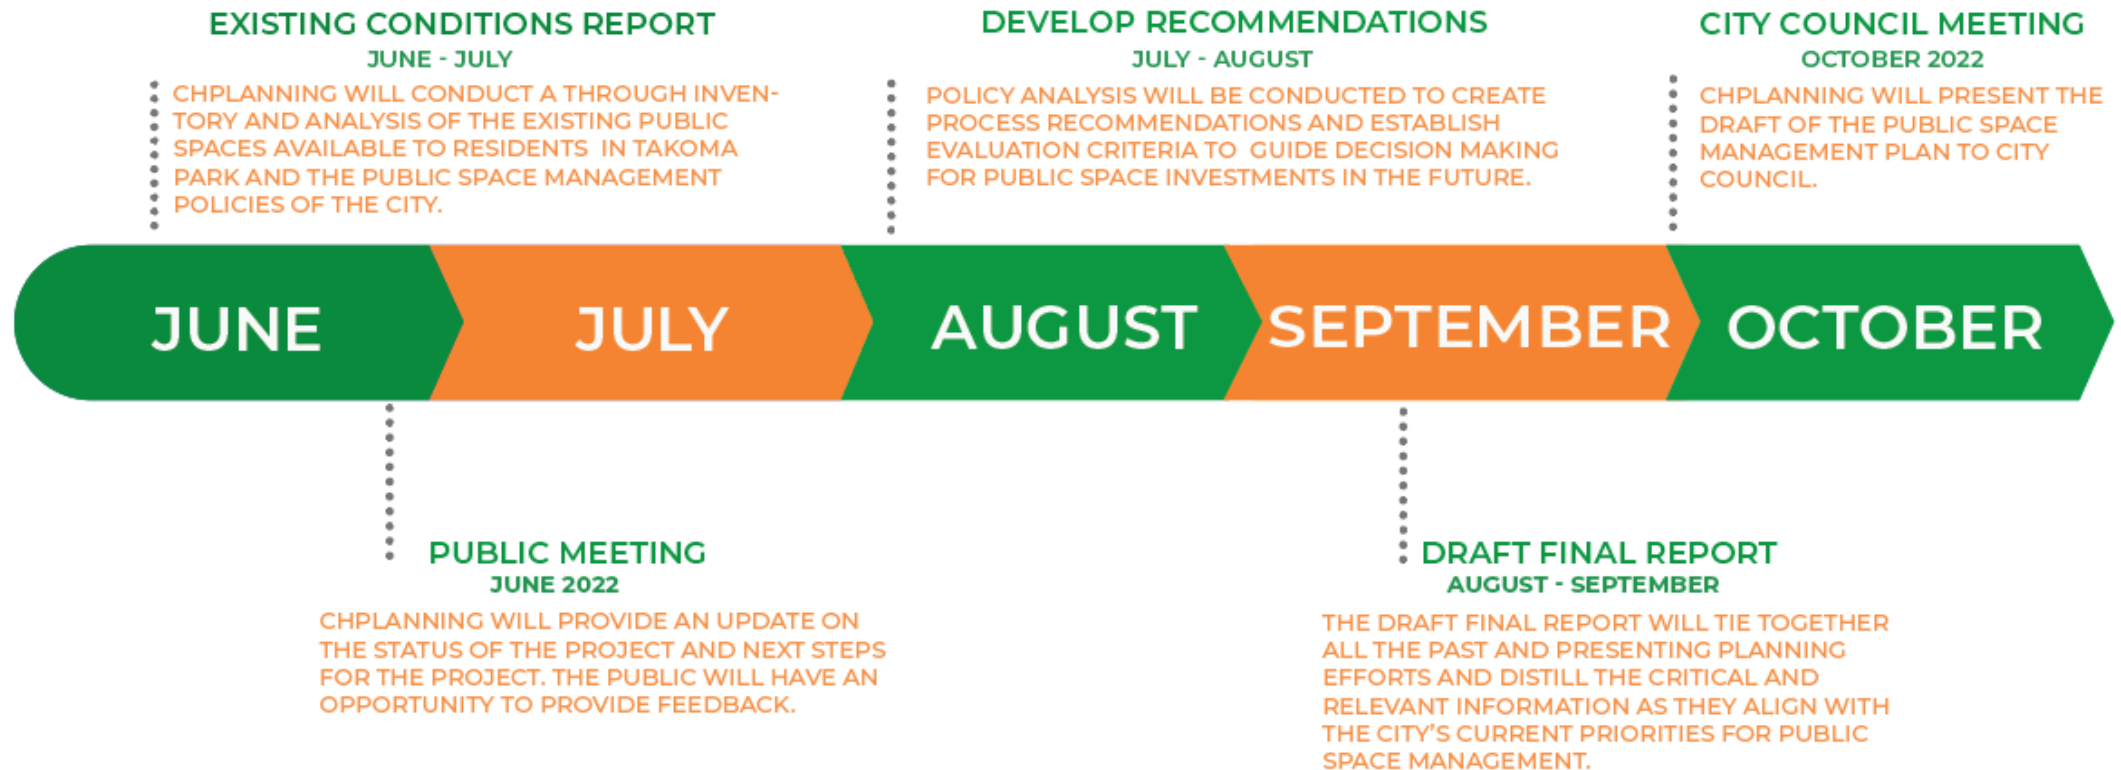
EXISTING CONDITIONS REPORT
JUNE - JULY
CHPLANNING WILL CONDUCT A THROUGH INVENTORY AND ANALYSIS OF THE EXISTING PUBLIC SPACES AVAILABLE TO RESIDENTS IN TAKOMA PARK AND THE PUBLIC SPACE MANAGEMENT POLICIES OF THE CITY.

DEVELOP RECOMMENDATIONS
JULY - AUGUST
POLICY ANALYSIS WILL BE CONDUCTED TO CREATE PROCESS RECOMMENDATIONS AND ESTABLISH EVALUATION CRITERIA TO GUIDE DECISION MAKING FOR PUBLIC SPACE INVESTMENTS IN THE FUTURE.

CITY COUNCIL MEETING
OCTOBER 2022
CHPLANNING WILL PRESENT THE DRAFT OF THE PUBLIC SPACE MANAGEMENT PLAN TO CITY COUNCIL.

JUNE JULY AUGUST SEPTEMBER OCTOBER

PUBLIC MEETING
JUNE 2022
CHPLANNING WILL PROVIDE AN UPDATE ON THE STATUS OF THE PROJECT AND NEXT STEPS FOR THE PROJECT. THE PUBLIC WILL HAVE AN OPPORTUNITY TO PROVIDE FEEDBACK.

DRAFT FINAL REPORT
AUGUST - SEPTEMBER
THE DRAFT FINAL REPORT WILL TIE TOGETHER ALL THE PAST AND PRESENTING PLANNING EFFORTS AND DISTILL THE CRITICAL AND RELEVANT INFORMATION AS THEY ALIGN WITH THE CITY'S CURRENT PRIORITIES FOR PUBLIC SPACE MANAGEMENT.